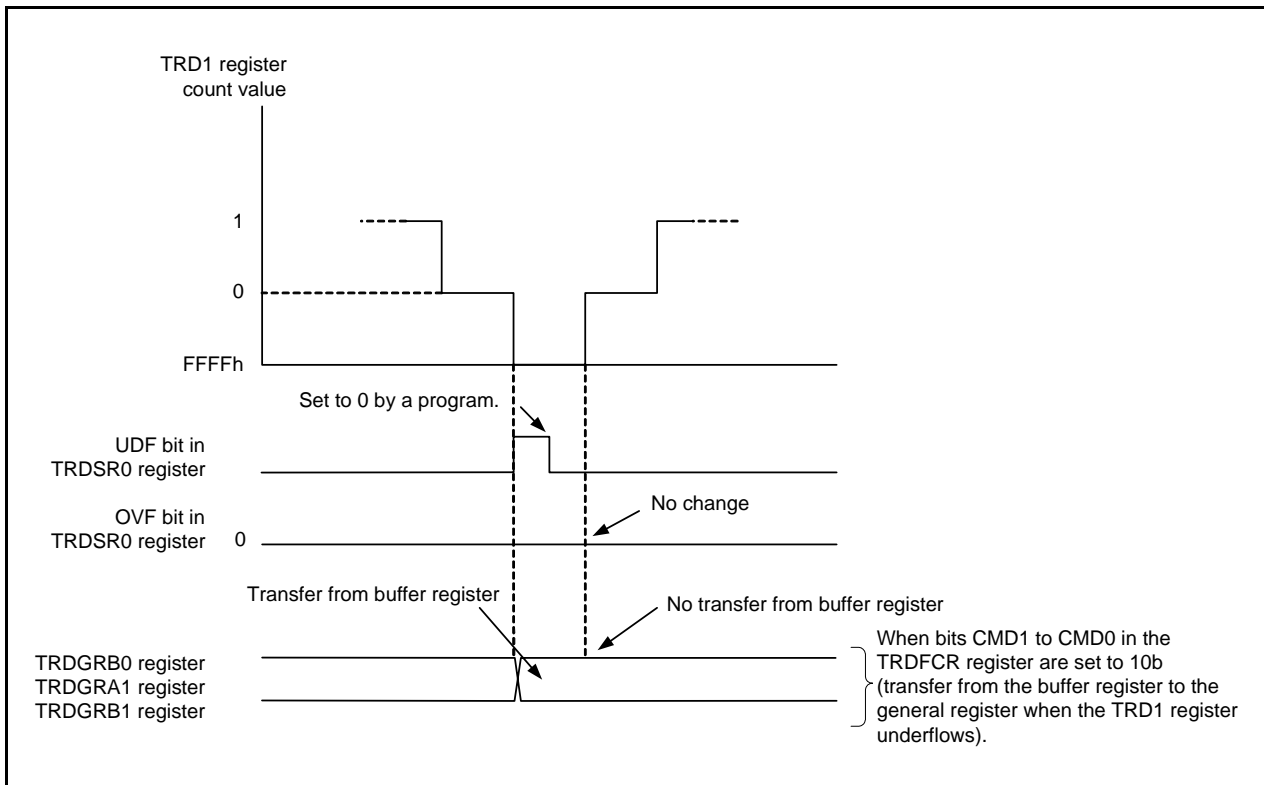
TRD1 register count value

1

0

FFFFh

Set to 0 by a program.

UDF bit in TRDSR0 register

OVF bit in TRDSR0 register 0

No change

Transfer from buffer register

No transfer from buffer register

TRDGRB0 register
TRDGRA1 register
TRDGRB1 register

When bits CMD1 to CMD0 in the TRDFCR register are set to 10b (transfer from the buffer register to the general register when the TRD1 register underflows).